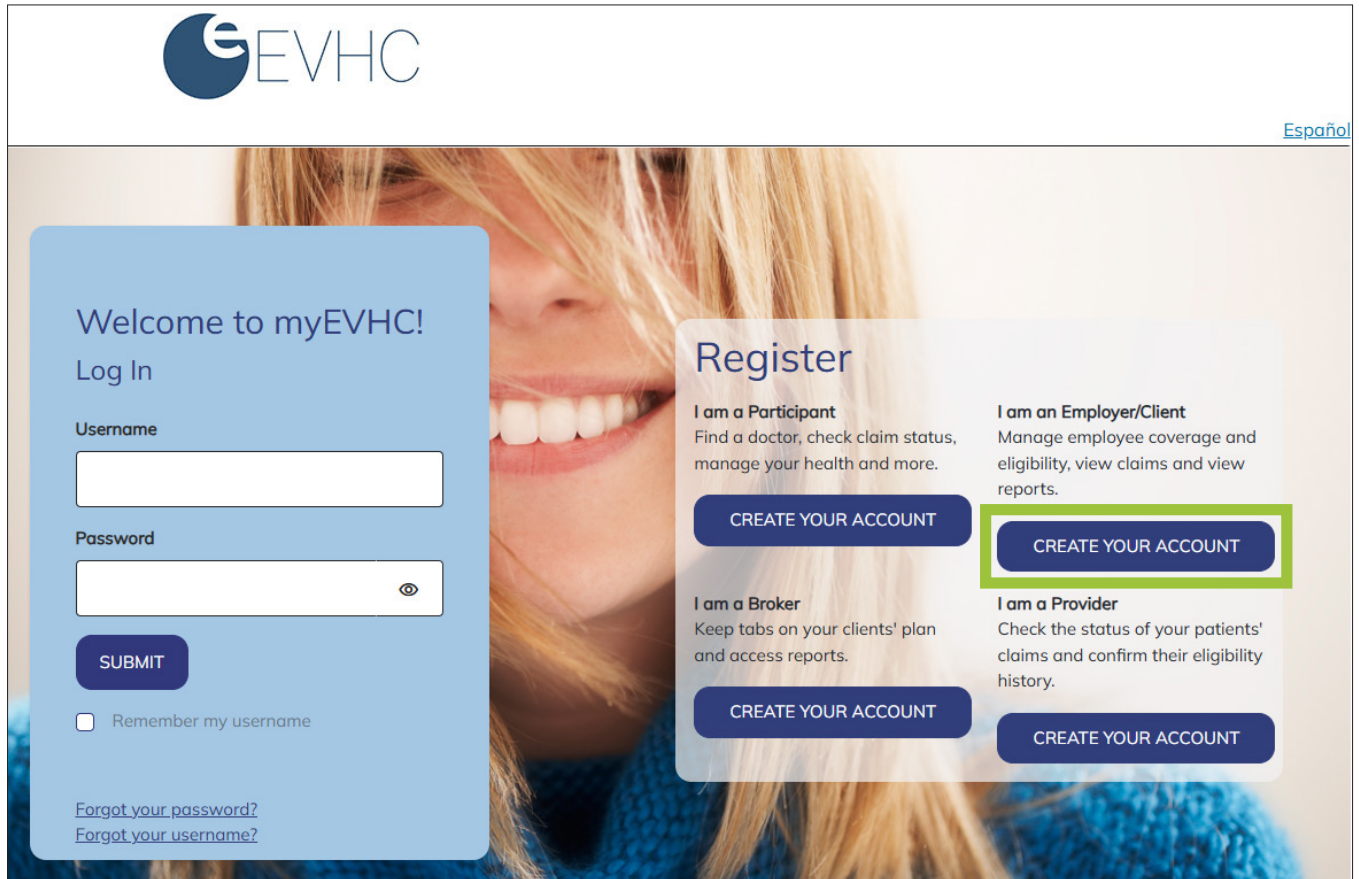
EVHC

Español

Welcome to myEVHC!

Log In

Username

Password

SUBMIT

Remember my username

Forgot your password?
Forgot your username?

Register

I am a Participant
Find a doctor, check claim status, manage your health and more.

CREATE YOUR ACCOUNT

I am an Employer/Client
Manage employee coverage and eligibility, view claims and view reports.

CREATE YOUR ACCOUNT

I am a Broker
Keep tabs on your clients' plan and access reports.

CREATE YOUR ACCOUNT

I am a Provider
Check the status of your patients' claims and confirm their eligibility history.

CREATE YOUR ACCOUNT